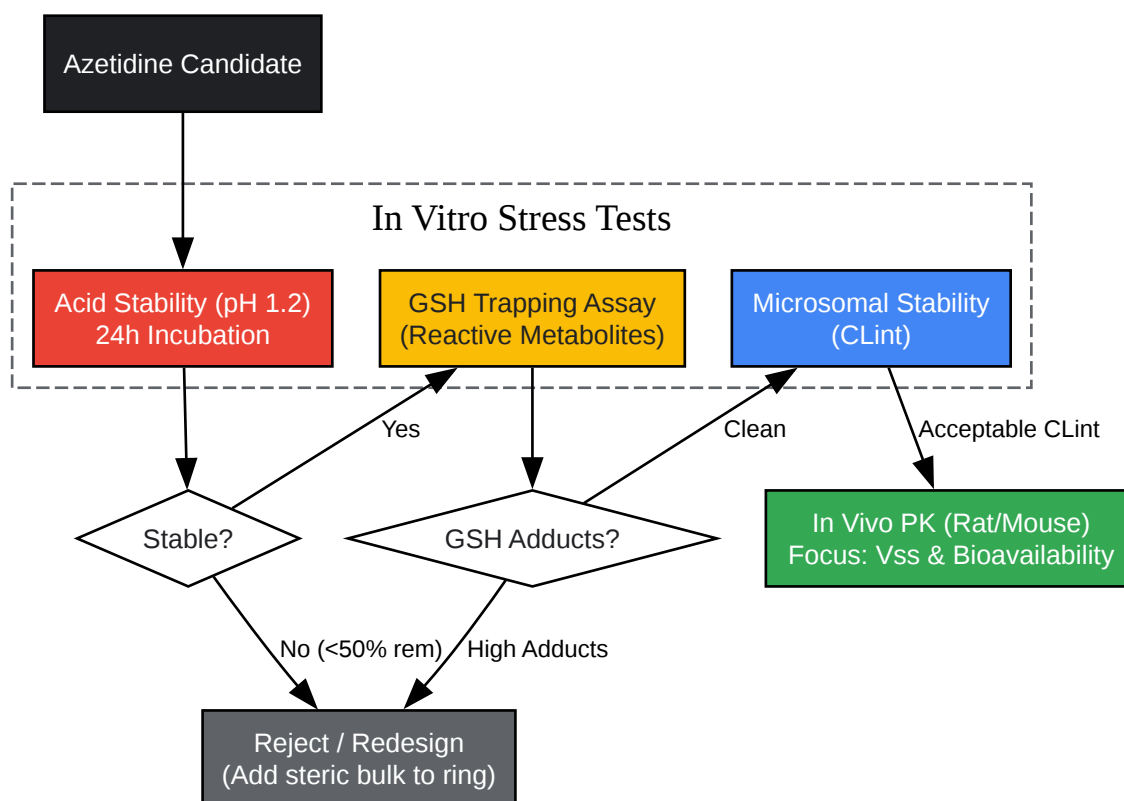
Azetidine Candidate

In Vitro Stress Tests

Acid Stability (pH 1.2)
24h Incubation

GSH Trapping Assay
(Reactive Metabolites)

Microsomal Stability
(CLint)

Yes

Clean

Acceptable CLint

Stable?

GSH Adducts?

In Vivo PK (Rat/Mouse)
Focus: Vss & Bioavailability

No (<50% rem)

High Adducts

Reject / Redesign
(Add steric bulk to ring)